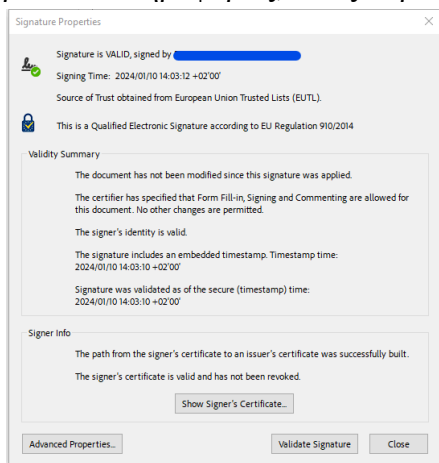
Signature Properties

Signature is VALID, signed by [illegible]

Signing Time: 2024/01/10 14:03:12 +02'00'

Source of Trust obtained from European Union Trusted Lists (EUTL).

This is a Qualified Electronic Signature according to EU Regulation 910/2014

Validity Summary

The document has not been modified since this signature was applied.

The certifier has specified that Form Fill-in, Signing and Commenting are allowed for this document. No other changes are permitted.

The signer's identity is valid.

The signature includes an embedded timestamp. Timestamp time: 2024/01/10 14:03:10 +02'00'

Signature was validated as of the secure (timestamp) time: 2024/01/10 14:03:10 +02'00'

Signer Info

The path from the signer's certificate to an issuer's certificate was successfully built.

The signer's certificate is valid and has not been revoked.

Show Signer's Certificate...

Advanced Properties...

Validate Signature

Close